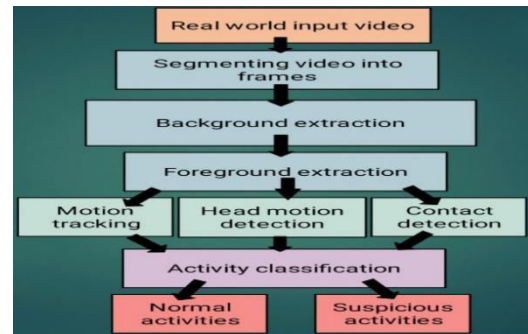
Real world input video

Segmenting video into frames

Background extraction

Foreground extraction

Motion tracking

Head motion detection

Contact detection

Activity classification

Normal activities

Suspicious activities